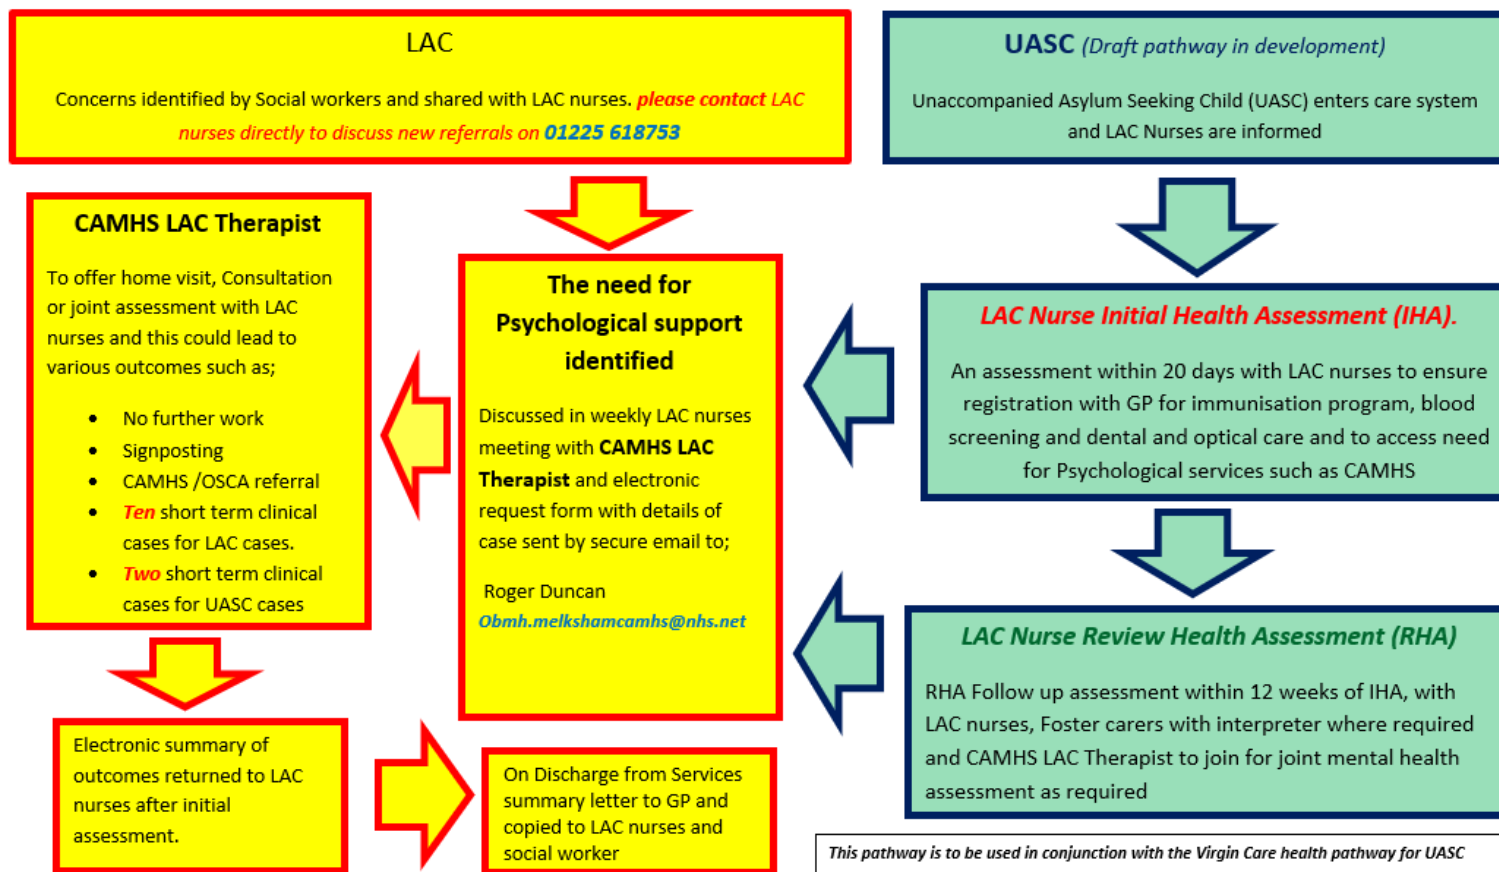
LAC

Concerns identified by Social workers and shared with LAC nurses. please contact LAC nurses directly to discuss new referrals on 01225 618753

UASC (Draft pathway in development)

Unaccompanied Asylum Seeking Child (UASC) enters care system and LAC Nurses are informed

CAMHS LAC Therapist

To offer home visit, Consultation or joint assessment with LAC nurses and this could lead to various outcomes such as;

- No further work
- Signposting
- CAMHS /OSCA referral
- Ten short term clinical cases for LAC cases.
- Two short term clinical cases for UASC cases

The need for Psychological support identified

Discussed in weekly LAC nurses meeting with CAMHS LAC Therapist and electronic request form with details of case sent by secure email to;

Roger Duncan
Obmh.melkshamcamhs@nhs.net

LAC Nurse Initial Health Assessment (IHA).

An assessment within 20 days with LAC nurses to ensure registration with GP for immunisation program, blood screening and dental and optical care and to access need for Psychological services such as CAMHS

LAC Nurse Review Health Assessment (RHA)

RHA Follow up assessment within 12 weeks of IHA, with LAC nurses, Foster carers with interpreter where required and CAMHS LAC Therapist to join for joint mental health assessment as required

Electronic summary of outcomes returned to LAC nurses after initial assessment.

On Discharge from Services summary letter to GP and copied to LAC nurses and social worker

This pathway is to be used in conjunction with the Virgin Care health pathway for UASC